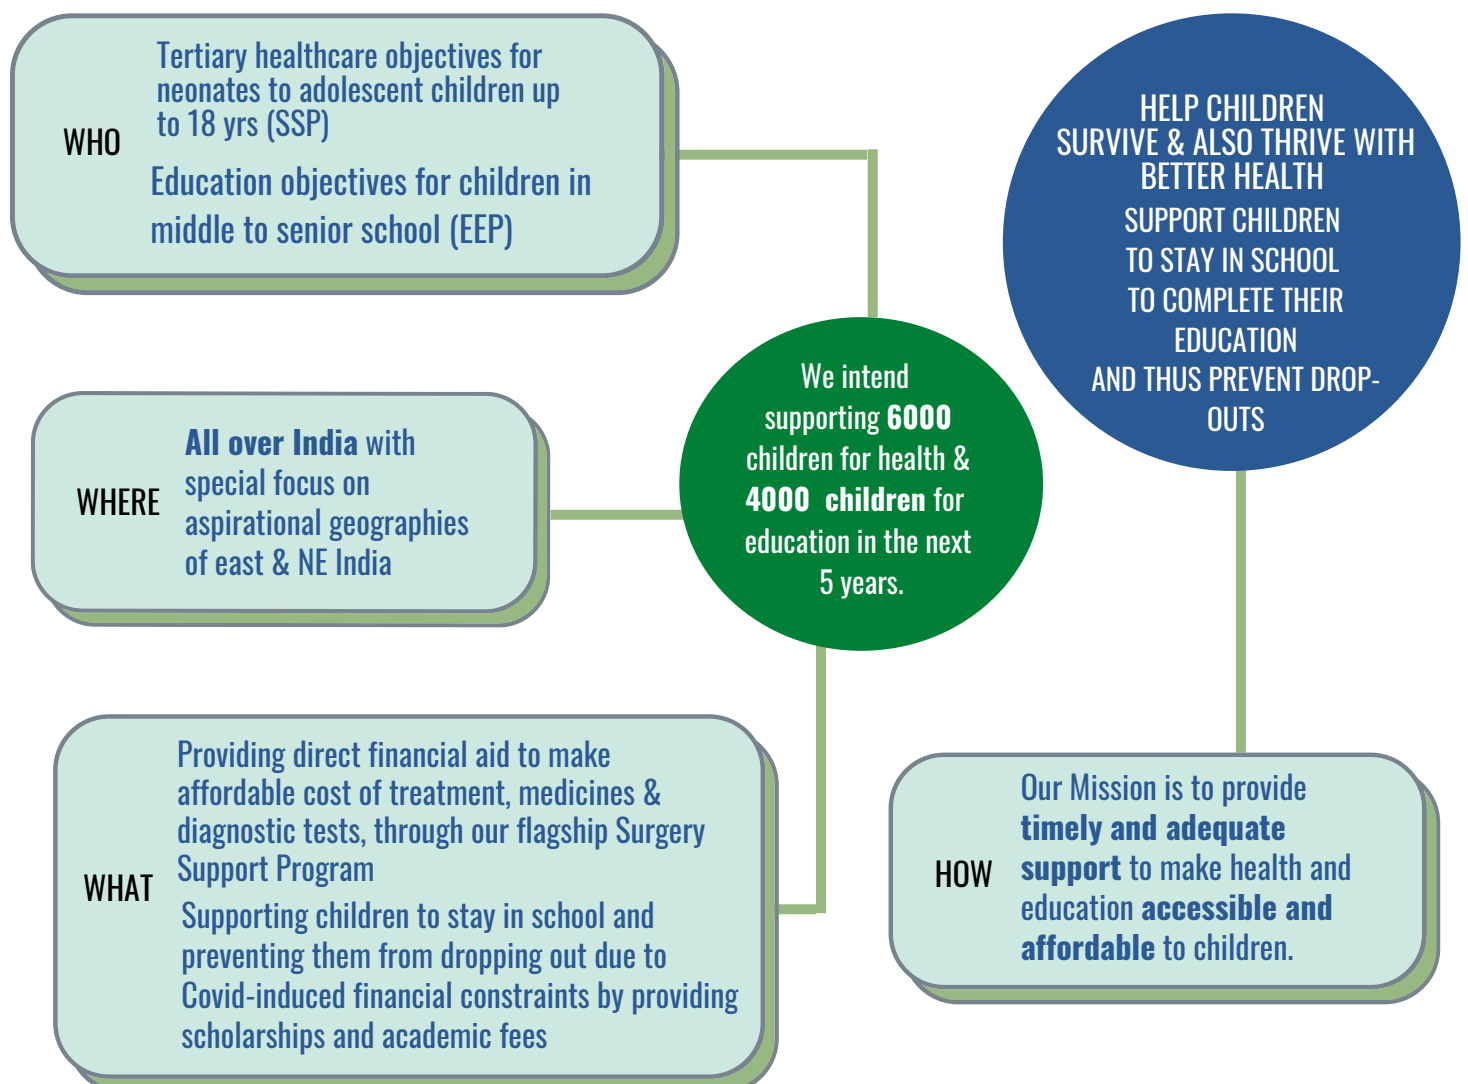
WHO

Tertiary healthcare objectives for neonates to adolescent children up to 18 yrs (SSP)

Education objectives for children in middle to senior school (EEP)

HELP CHILDREN SURVIVE & ALSO THRIVE WITH BETTER HEALTH

SUPPORT CHILDREN TO STAY IN SCHOOL TO COMPLETE THEIR EDUCATION AND THUS PREVENT DROP-OUTS

WHERE

All over India with special focus on aspirational geographies of east & NE India

We intend supporting 6000 children for health & 4000 children for education in the next 5 years.

WHAT

Providing direct financial aid to make affordable cost of treatment, medicines & diagnostic tests, through our flagship Surgery Support Program

Supporting children to stay in school and preventing them from dropping out due to Covid-induced financial constraints by providing scholarships and academic fees

HOW

Our Mission is to provide timely and adequate support to make health and education accessible and affordable to children.